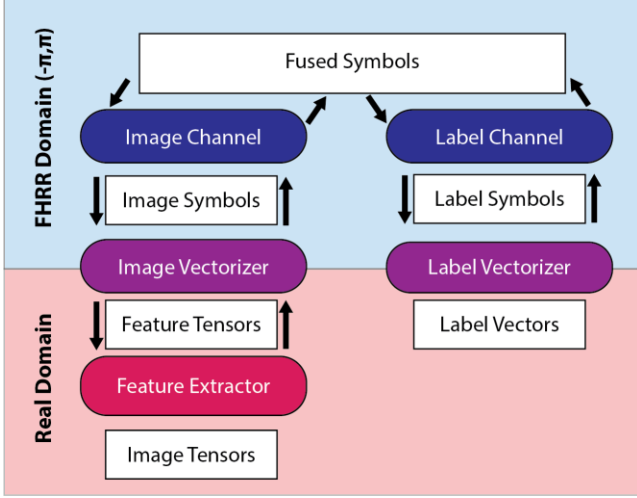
FHRR Domain $(-\pi,\pi)$

Fused Symbols

Image Channel

Label Channel

Image Symbols

Label Symbols

Image Vectorizer

Label Vectorizer

Real Domain

Feature Tensors

Label Vectors

Feature Extractor

Image Tensors